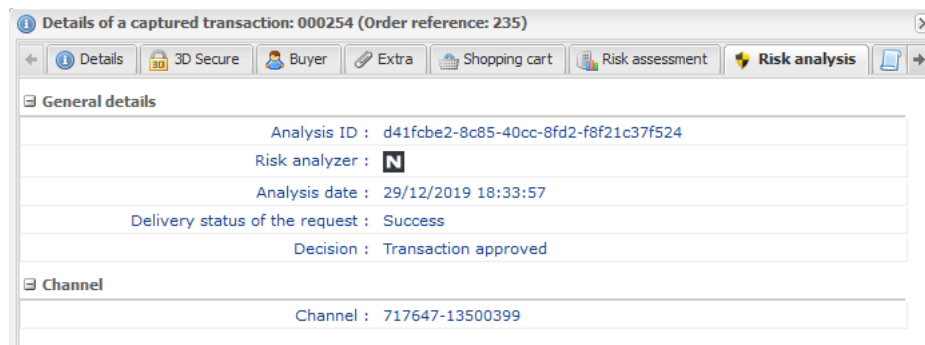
Details of a captured transaction: 000254 (Order reference: 235)

Details 3D Secure Buyer Extra Shopping cart Risk assessment Risk analysis

General details

Analysis ID : d41fcbe2-8c85-40cc-8fd2-f8f21c37f524

Risk analyzer : N

Analysis date : 29/12/2019 18:33:57

Delivery status of the request : Success

Decision : Transaction approved

Channel

Channel : 717647-13500399